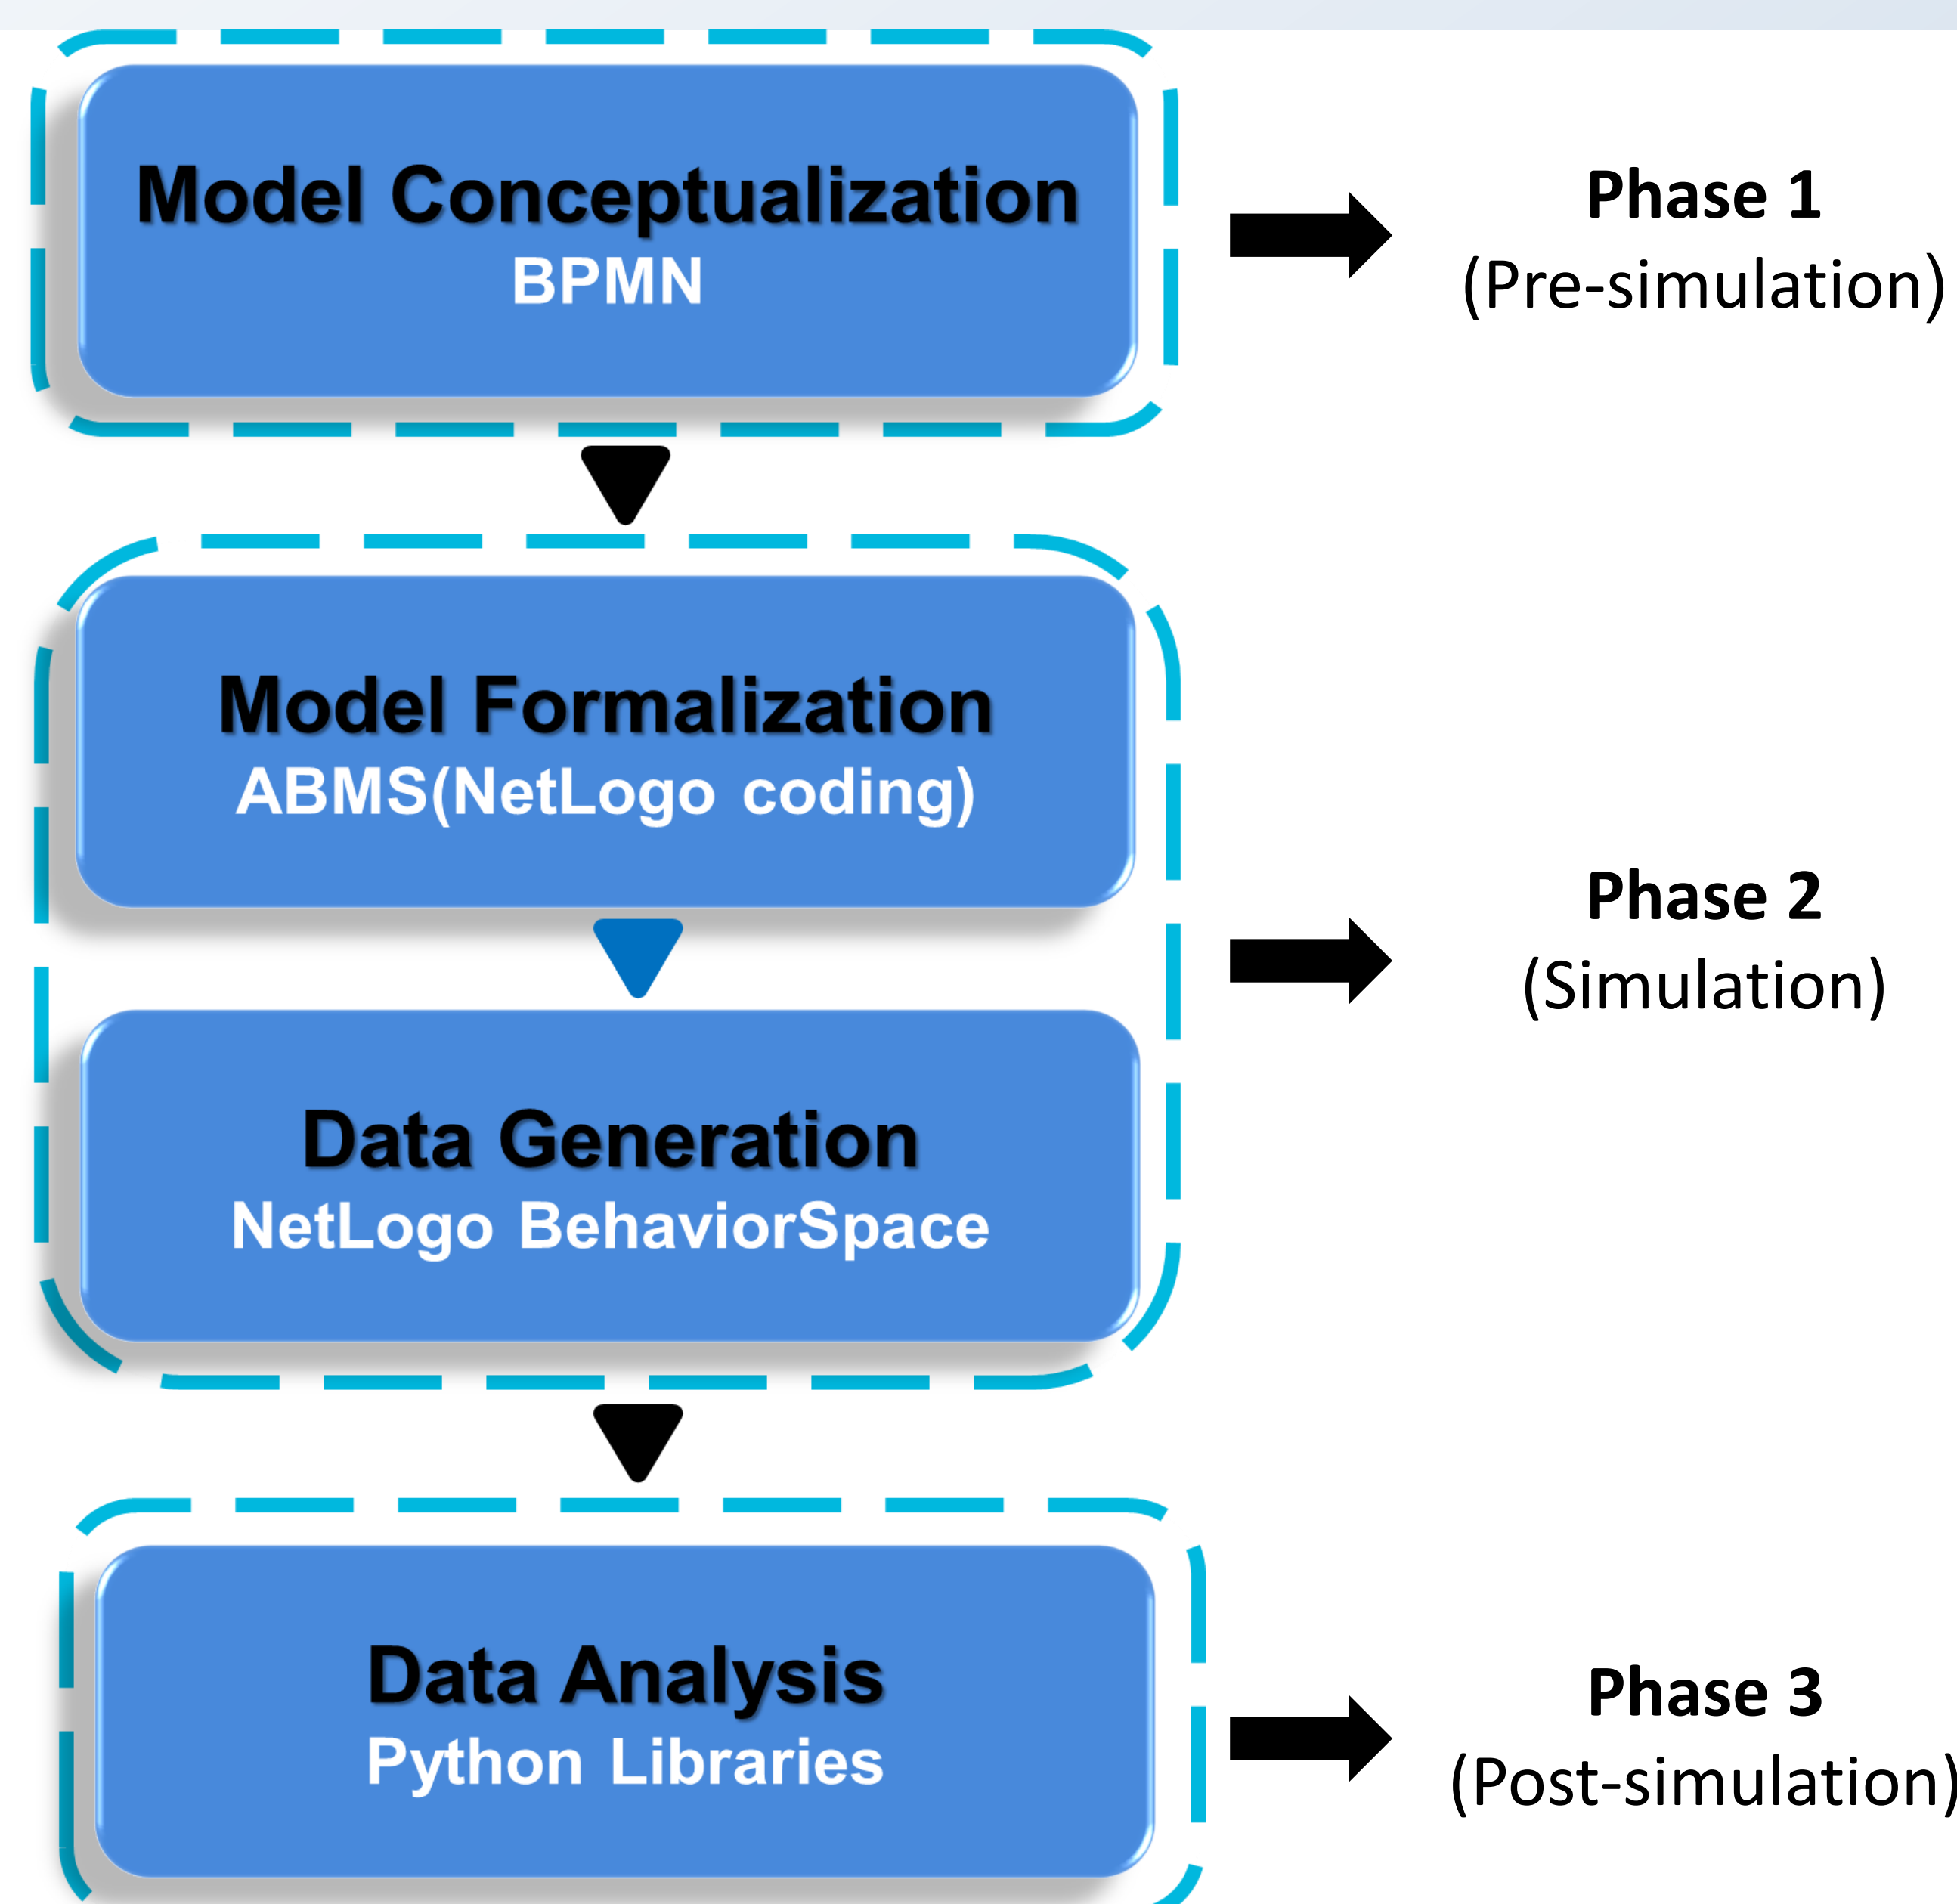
Model Conceptualization
BPMN

Phase 1
(Pre-simulation)

Model Formalization
ABMS(NetLogo coding)

Data Generation
NetLogo BehaviorSpace

Phase 2
(Simulation)

Data Analysis
Python Libraries

Phase 3
(Post-simulation)